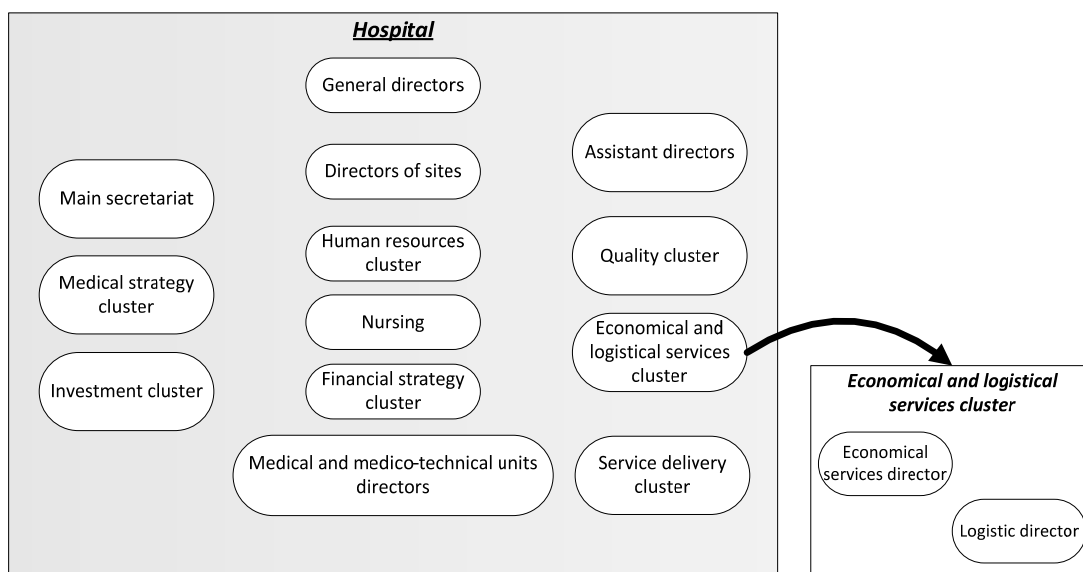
Hospital

General directors

Directors of sites

Assistant directors

Main secretariat

Human resources cluster

Quality cluster

Medical strategy cluster

Nursing

Economical and logistical services cluster

Investment cluster

Financial strategy cluster

Medical and medico-technical units directors

Service delivery cluster

Economical and logistical services cluster

Economical services director

Logistic director